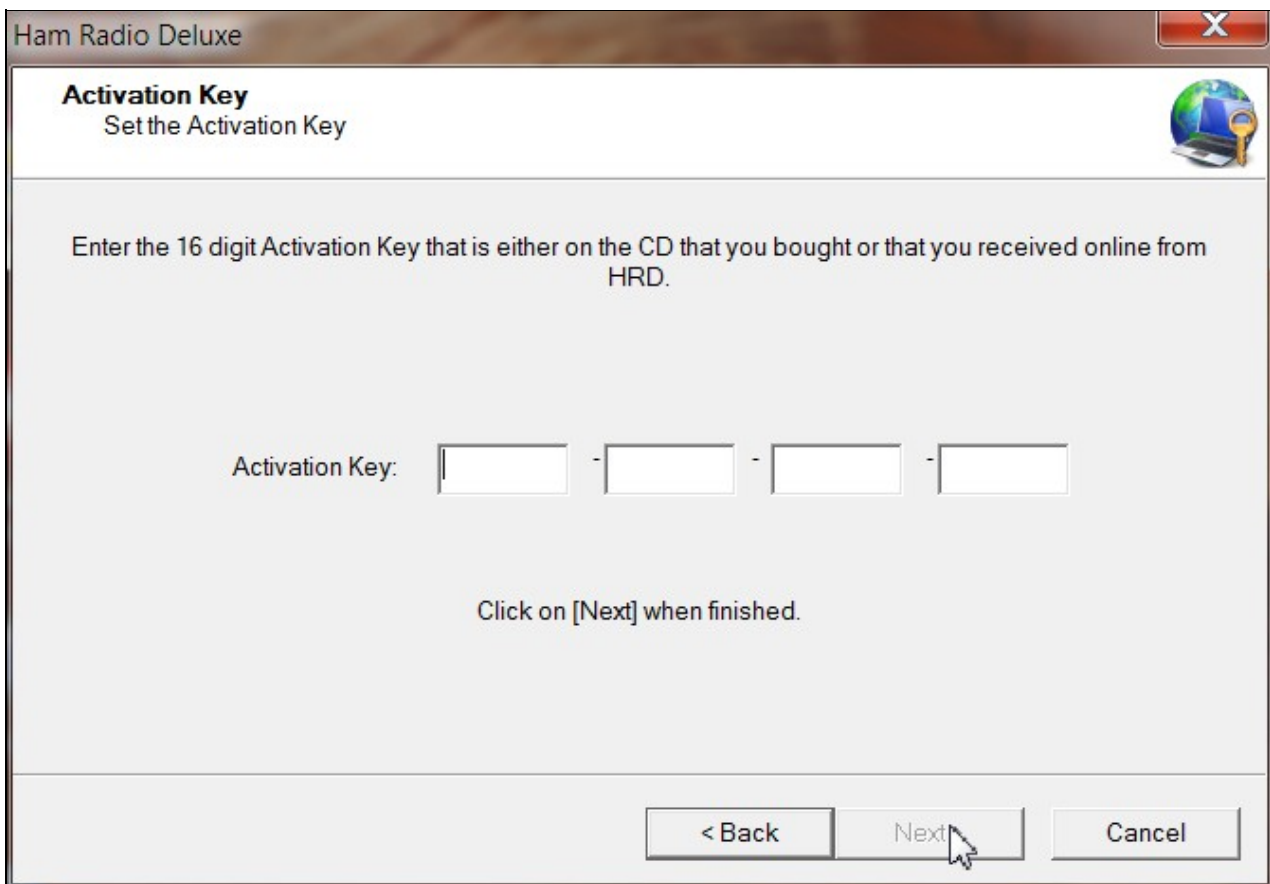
Ham Radio Deluxe

X

Activation Key
Set the Activation Key

Enter the 16 digit Activation Key that is either on the CD that you bought or that you received online from HRD.

Activation Key: - - -

Click on [Next] when finished.

< Back Next Cancel